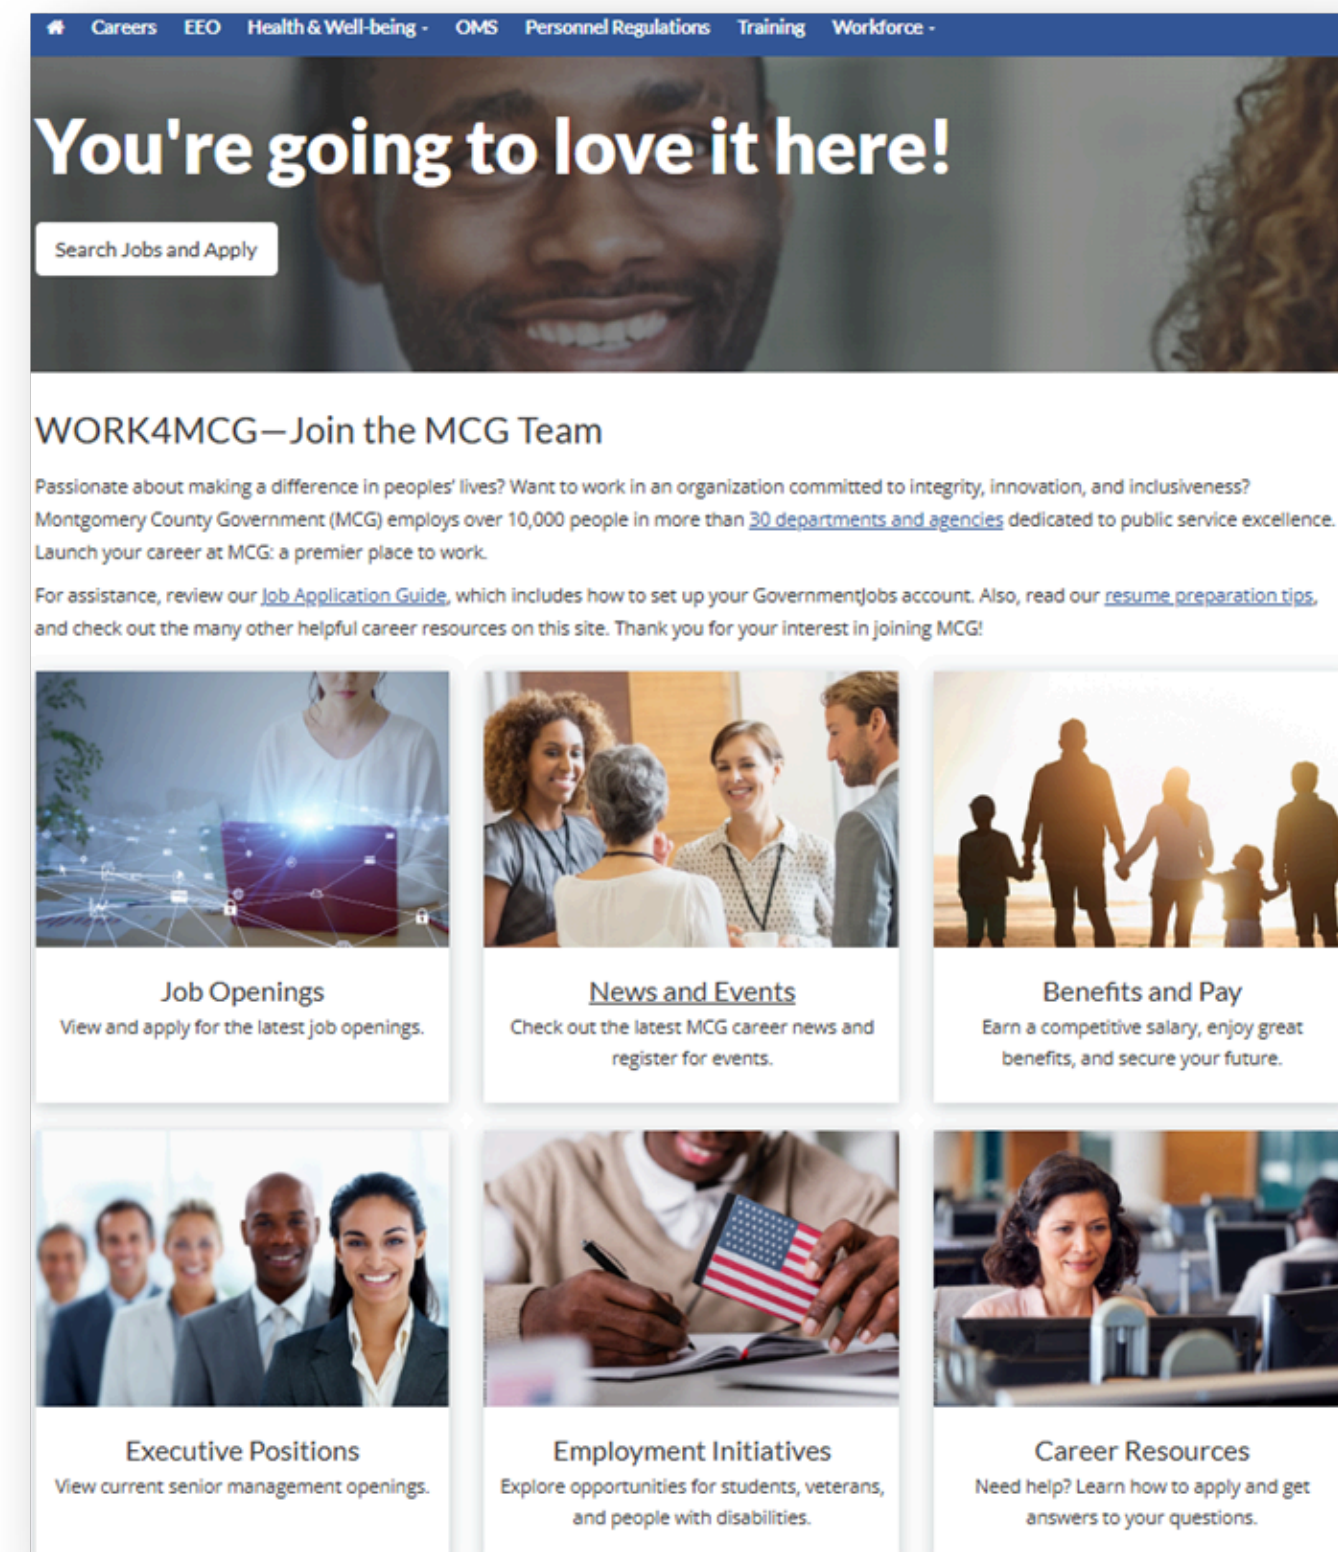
Careers EEO Health & Well-being - OMS Personnel Regulations Training Workforce -

You're going to love it here!

Search Jobs and Apply

WORK4MCG—Join the MCG Team

Passionate about making a difference in peoples' lives? Want to work in an organization committed to integrity, innovation, and inclusiveness? Montgomery County Government (MCG) employs over 10,000 people in more than 30 departments and agencies dedicated to public service excellence. Launch your career at MCG: a premier place to work.

For assistance, review our Job Application Guide, which includes how to set up your GovernmentJobs account. Also, read our resume preparation tips, and check out the many other helpful career resources on this site. Thank you for your interest in joining MCG!

Job Openings
View and apply for the latest job openings.

News and Events
Check out the latest MCG career news and register for events.

Benefits and Pay
Earn a competitive salary, enjoy great benefits, and secure your future.

Executive Positions
View current senior management openings.

Employment Initiatives
Explore opportunities for students, veterans, and people with disabilities.

Career Resources
Need help? Learn how to apply and get answers to your questions.